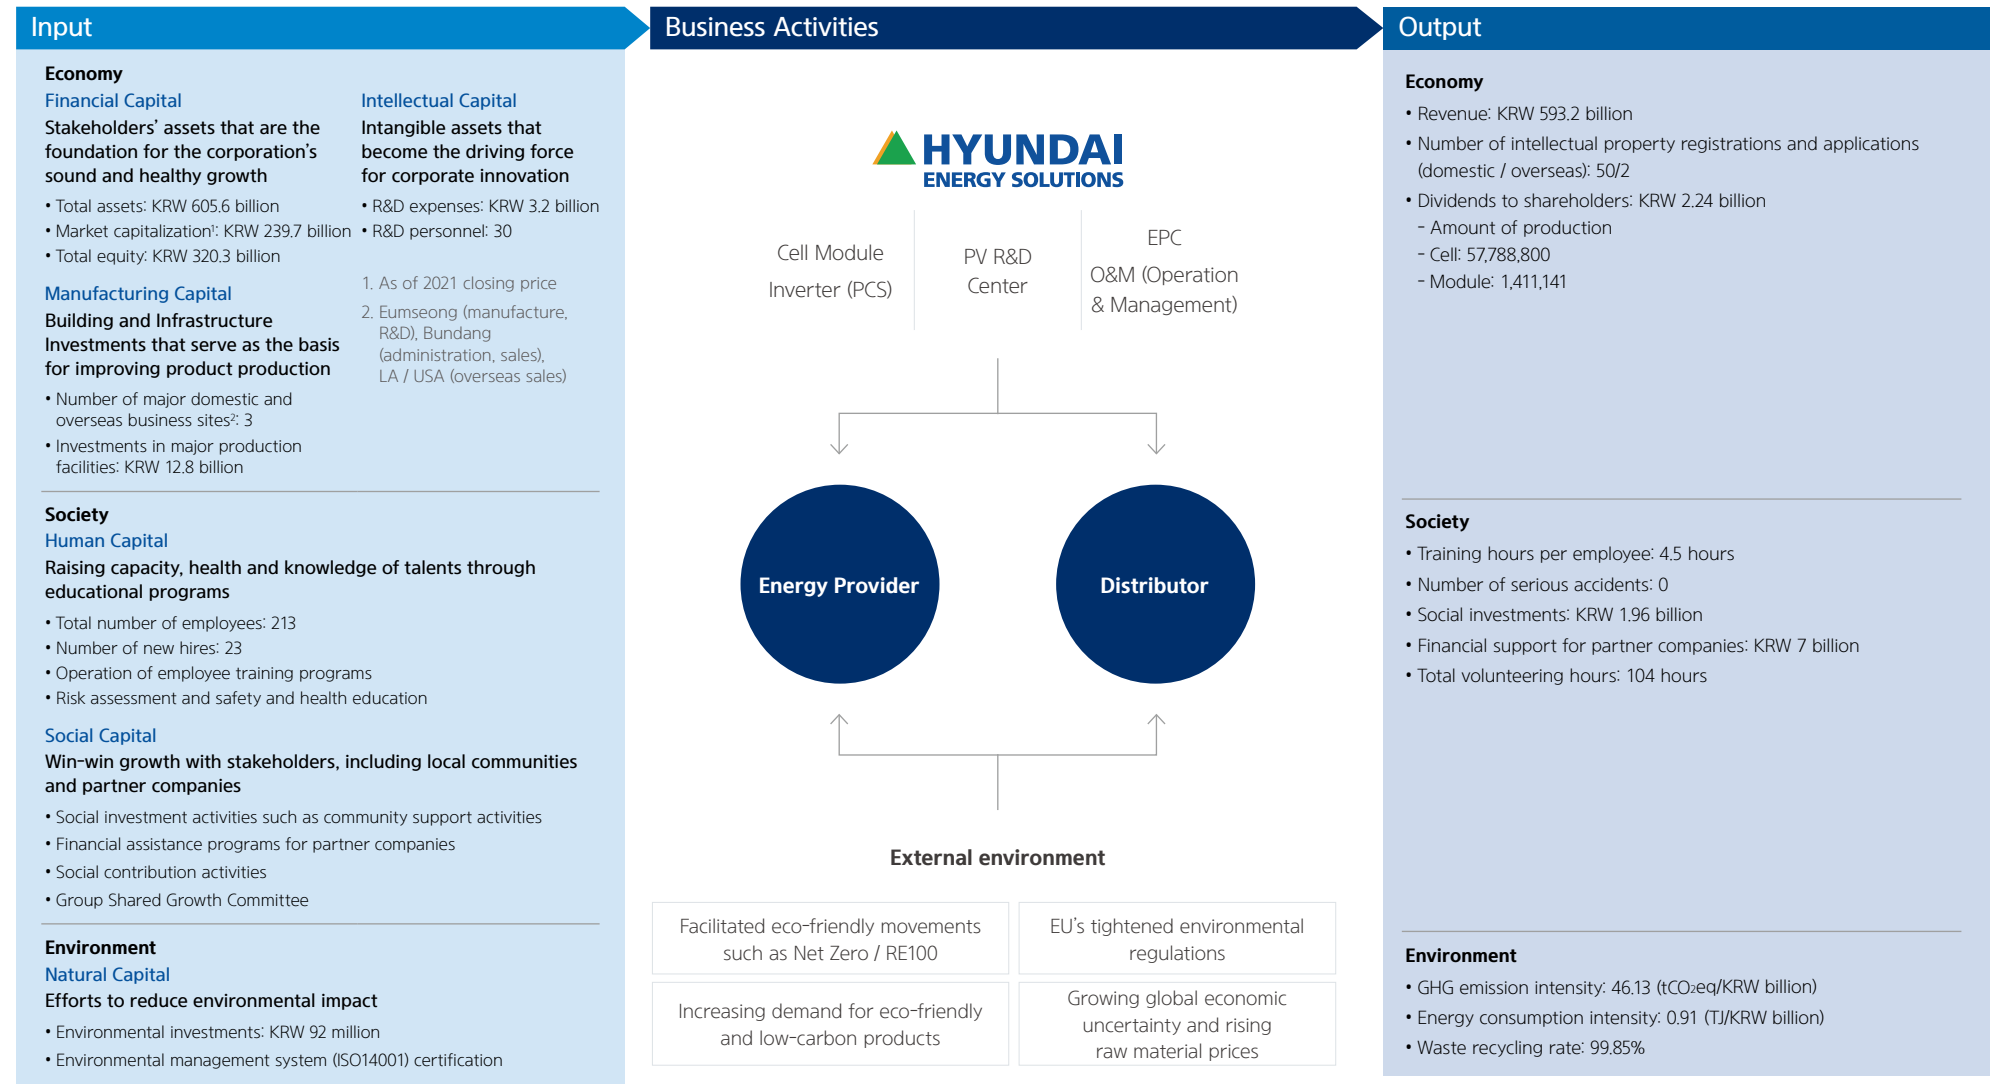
Input

Economy

Financial Capital
Stakeholders' assets that are the foundation for the corporation's sound and healthy growth
• Total assets: KRW 605.6 billion
• Market capitalization$^1$: KRW 239.7 billion
• Total equity: KRW 320.3 billion

Intellectual Capital
Intangible assets that become the driving force for corporate innovation
• R&D expenses: KRW 3.2 billion
• R&D personnel: 30

1. As of 2021 closing price
2. Eumseong (manufacture, R&D), Bundang (administration, sales), LA / USA (overseas sales)

Manufacturing Capital
Building and Infrastructure Investments that serve as the basis for improving product production
• Number of major domestic and overseas business sites$^2$: 3
• Investments in major production facilities: KRW 12.8 billion

Society
Human Capital
Raising capacity, health and knowledge of talents through educational programs
• Total number of employees: 213
• Number of new hires: 23
• Operation of employee training programs
• Risk assessment and safety and health education

Social Capital
Win-win growth with stakeholders, including local communities and partner companies
• Social investment activities such as community support activities
• Financial assistance programs for partner companies
• Social contribution activities
• Group Shared Growth Committee

Environment
Natural Capital
Efforts to reduce environmental impact
• Environmental investments: KRW 92 million
• Environmental management system (ISO14001) certification

Business Activities

HYUNDAI
ENERGY SOLUTIONS

Cell Module
Inverter (PCS)

PV R&D
Center

EPC
O&M (Operation & Management)

Energy Provider

Distributor

External environment

Facilitated eco-friendly movements such as Net Zero / RE100

EU's tightened environmental regulations

Increasing demand for eco-friendly and low-carbon products

Growing global economic uncertainty and rising raw material prices

Output

Economy
• Revenue: KRW 593.2 billion
• Number of intellectual property registrations and applications (domestic / overseas): 50/2
• Dividends to shareholders: KRW 2.24 billion
- Amount of production
- Cell: 57,788,800
- Module: 1,411,141

Society
• Training hours per employee: 4.5 hours
• Number of serious accidents: 0
• Social investments: KRW 1.96 billion
• Financial support for partner companies: KRW 7 billion
• Total volunteering hours: 104 hours

Environment
• GHG emission intensity: 46.13 ($tCO_2eq$/KRW billion)
• Energy consumption intensity: 0.91 (TJ/KRW billion)
• Waste recycling rate: 99.85%